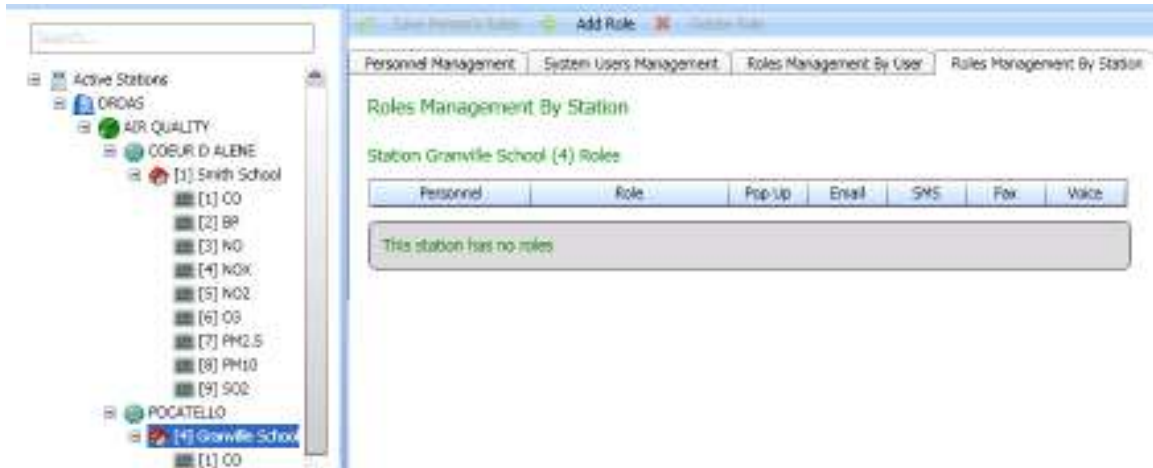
Search...

Active Stations
DROAG
AIR QUALITY
COEUR D ALENE
[1] Smith School
[1] CO
[2] BP
[3] NO
[4] NOX
[5] NO2
[6] O3
[7] PM2.5
[8] PM10
[9] SO2
POCATELLO
[4] Granville Schoo
[1] CO

Save Roles Settings Add Role Delete Role

Personnel Management | System Users Management | Roles Management By User | Roles Management By Station

Roles Management By Station

Station Granville School (4) Roles

| Personnel | Role | Pop Up | Email | SMS | Fax | Voice |
|---|---|---|---|---|---|---|

This station has no roles